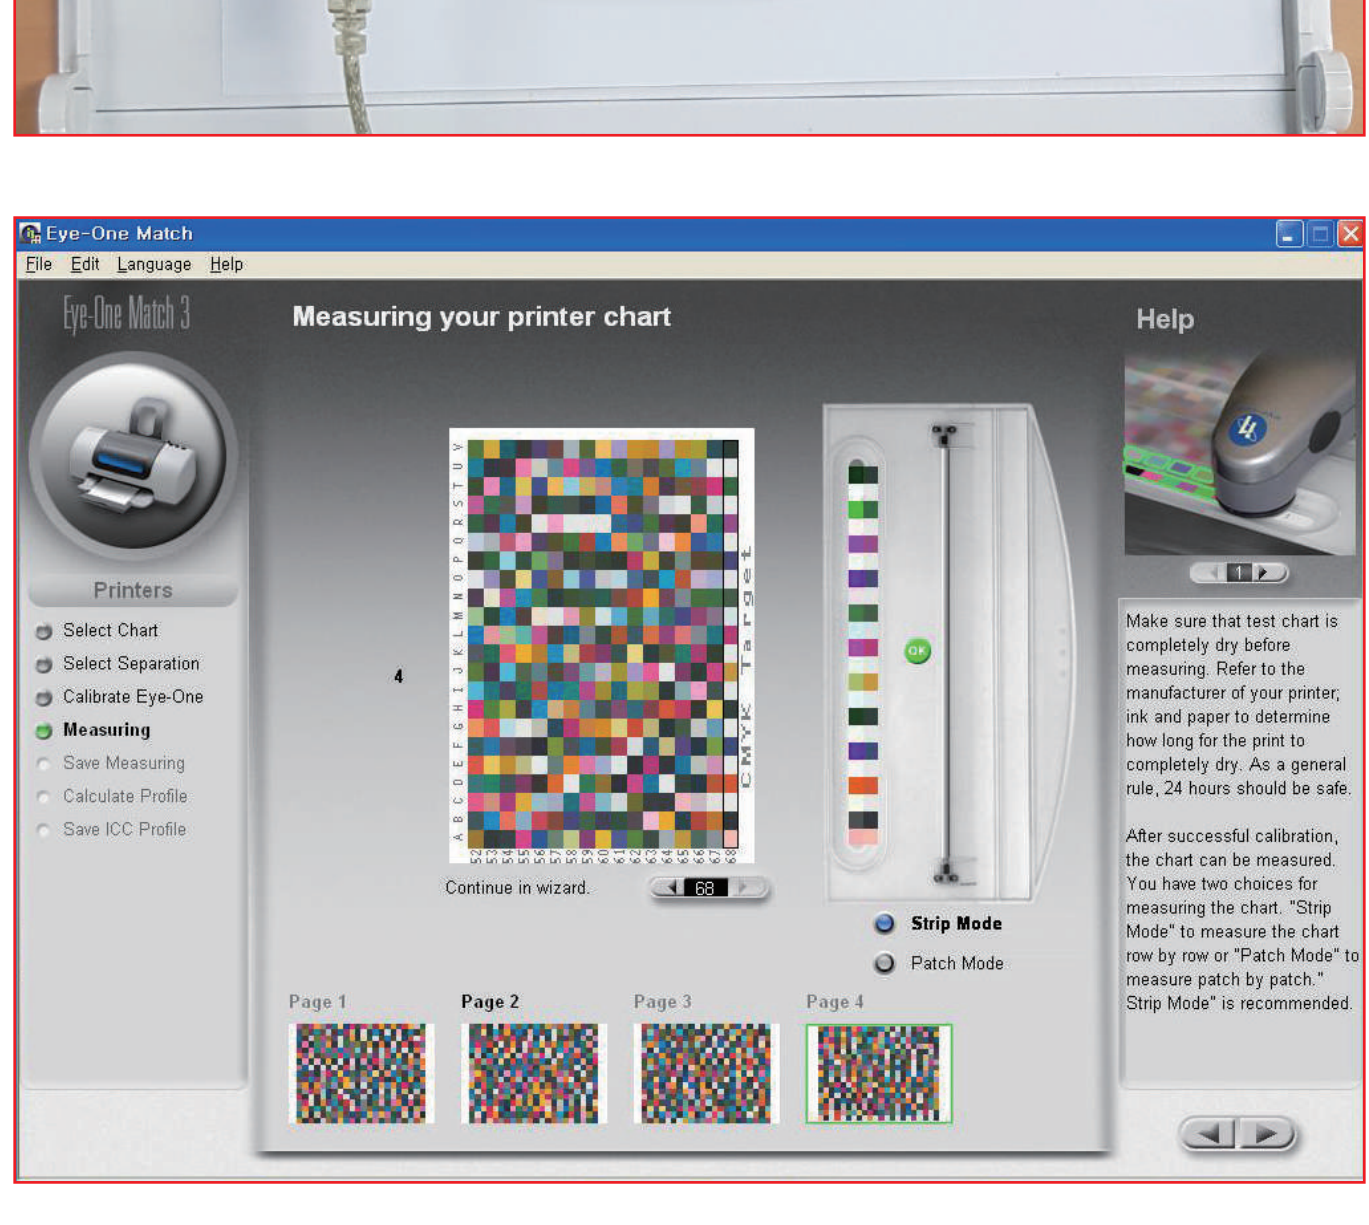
Eye-One Match

File Edit Language Help

Eye-One Match 3

Measuring your printer chart

Help

Printers

Select Chart
Select Separation
Calibrate Eye-One
Measuring
Save Measuring
Calculate Profile
Save ICC Profile

4

A B C D E F G H I J K L M N O P Q R S T U V

CMYK Target

52 53 54 55 56 57 58 59 60 61 62 63 64 65 66 67 68

Continue in wizard.

68

OK

Strip Mode

Patch Mode

1

Make sure that test chart is completely dry before measuring. Refer to the manufacturer of your printer, ink and paper to determine how long for the print to completely dry. As a general rule, 24 hours should be safe.

After successful calibration, the chart can be measured. You have two choices for measuring the chart. "Strip Mode" to measure the chart row by row or "Patch Mode" to measure patch by patch." Strip Mode" is recommended.

Page 1 Page 2 Page 3 Page 4